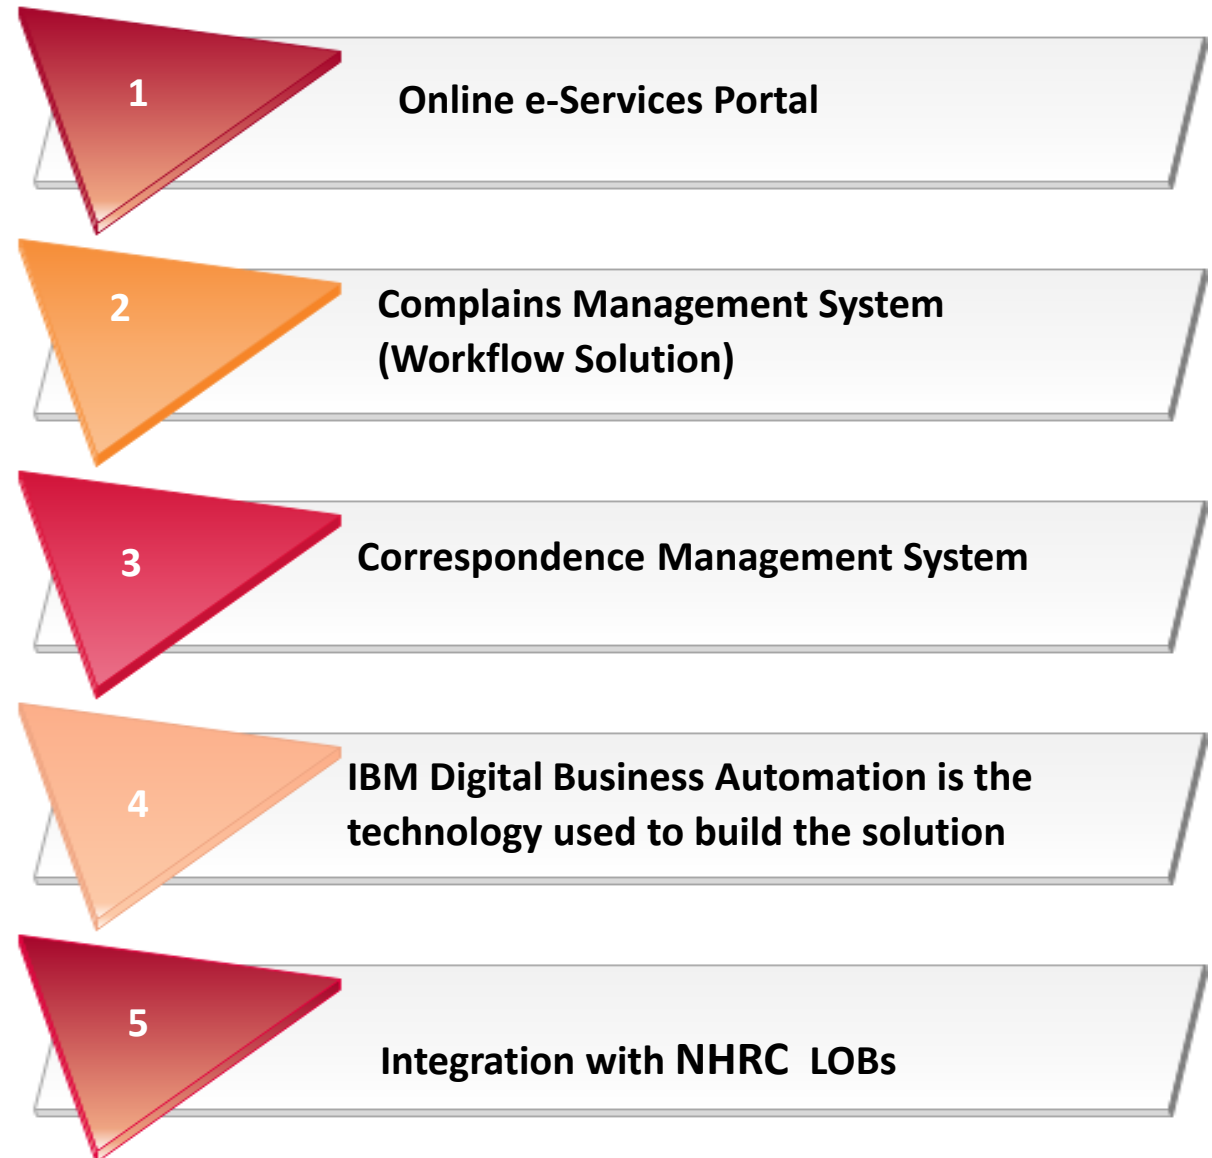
1
Online e-Services Portal

2
Complains Management System (Workflow Solution)

3
Correspondence Management System

4
IBM Digital Business Automation is the technology used to build the solution

5
Integration with NHRC LOBs